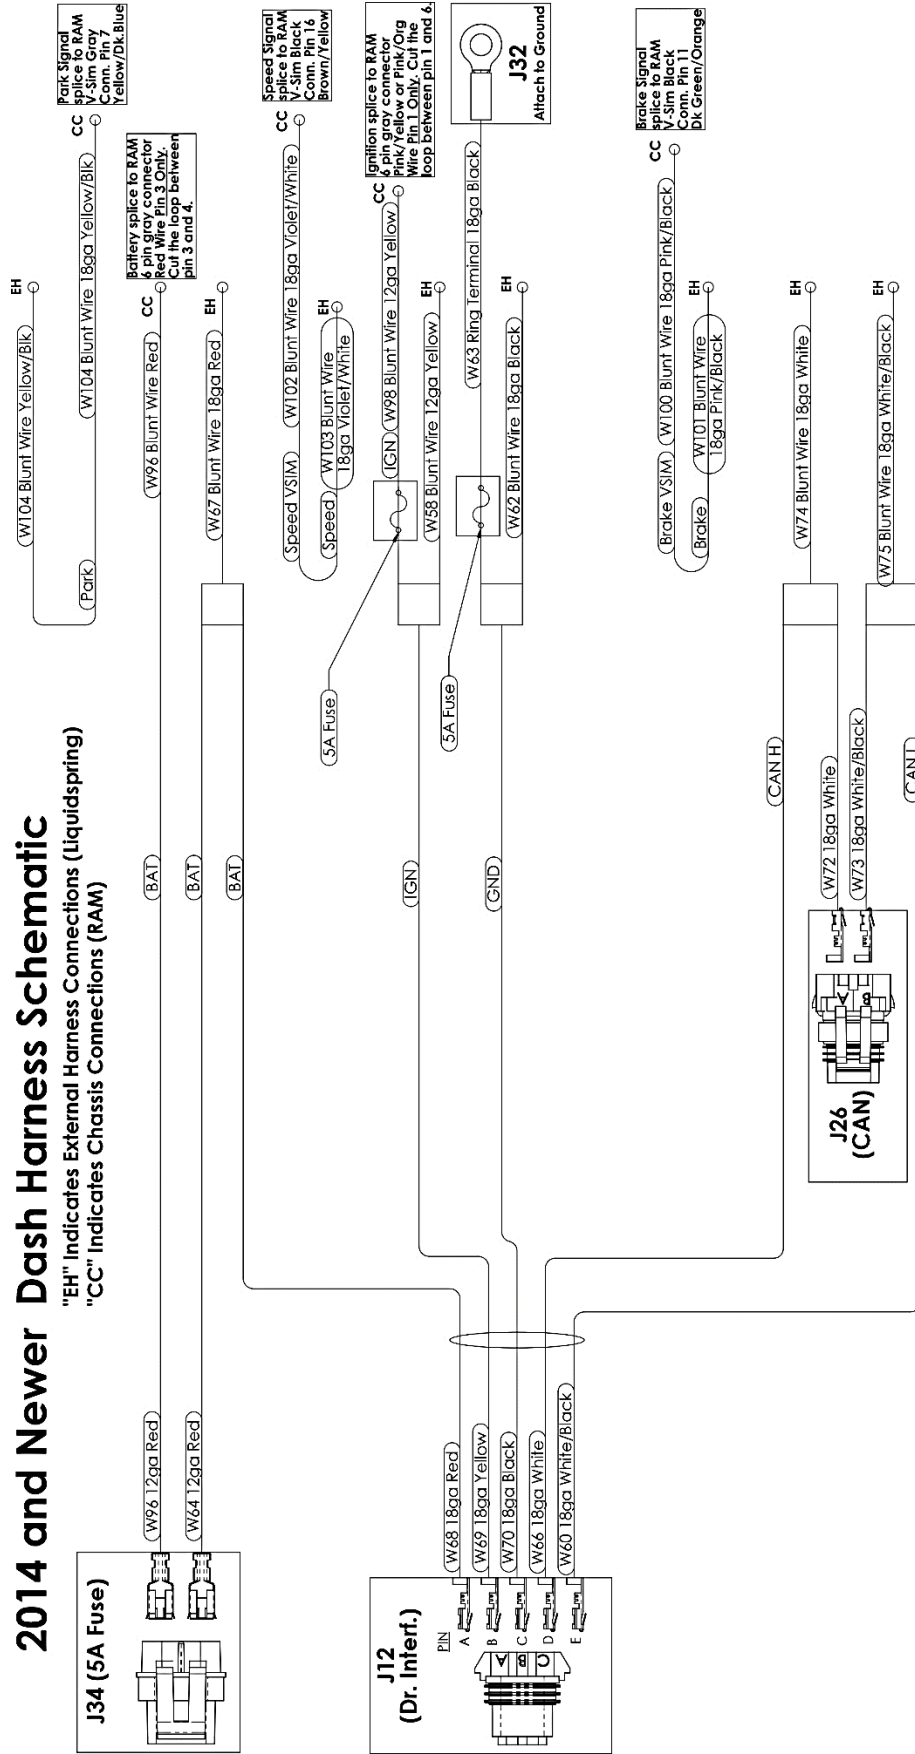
2014 and Newer Dash Harness Schematic
"EH" Indicates External Harness Connections (Liquidspring)
"CC" Indicates Chassis Connections (RAM)

J34 (5A Fuse)
W96 12ga Red
W64 12ga Red

J12 (Dr. Interf.)
PIN
A
B
C
D
E
W68 18ga Red
W69 18ga Yellow
W70 18ga Black
W66 18ga White
W60 18ga White/Black

BAT
BAT
BAT
IGN
GND
CAN H
CAN L

J26 (CAN)
A
B
W72 18ga White
W73 18ga White/Black

5A Fuse
5A Fuse

Park
W104 Blunt Wire Yellow/Blk
EH
W104 Blunt Wire 18ga Yellow/Blk
CC
Park Signal splice to RAM V-Sim Gray Conn. Pin 7 Yellow/Dk.Blue

W96 Blunt Wire Red
CC
Battery splice to RAM 6 pin gray connector Red Wire Pin 3 Only. Cut the loop between pin 3 and 4.

W67 Blunt Wire 18ga Red
EH

Speed VSIM
W102 Blunt Wire 18ga Violet/White
CC
Speed Signal splice to RAM V-Sim Black Conn. Pin 16 Brown/Yellow
Speed
W103 Blunt Wire 18ga Violet/White
EH

IGN
W98 Blunt Wire 12ga Yellow
CC
Ignition splice to RAM 6 pin gray connector Pink/Yellow or Pink/Org Wire Pin 1 Only. Cut the loop between pin 1 and 6.
W58 Blunt Wire 12ga Yellow
EH

W63 Ring Terminal 18ga Black
J32
Attach to Ground
W62 Blunt Wire 18ga Black
EH

Brake VSIM
W100 Blunt Wire 18ga Pink/Black
CC
Brake Signal splice to RAM V-Sim Black Conn. Pin 11 Dk Green/Orange
Brake
W101 Blunt Wire 18ga Pink/Black
EH

W74 Blunt Wire 18ga White
EH
W75 Blunt Wire 18ga White/Black
EH